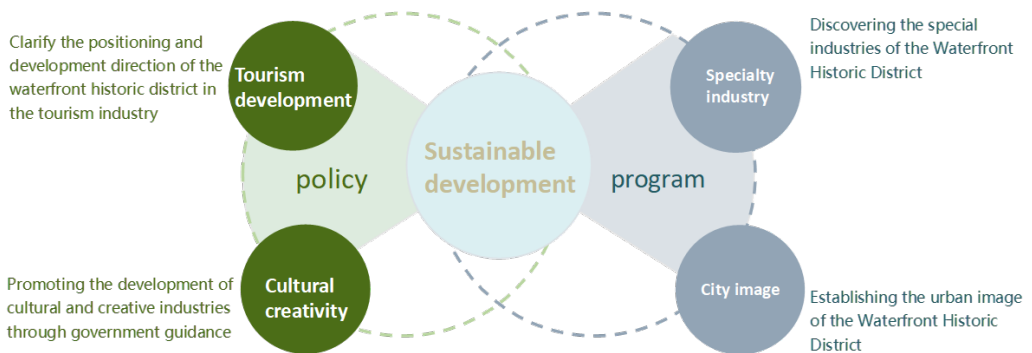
Clarify the positioning and development direction of the waterfront historic district in the tourism industry

Tourism development

Discovering the special industries of the Waterfront Historic District

Specialty industry

Sustainable development

policy

program

Promoting the development of cultural and creative industries through government guidance

Cultural creativity

City image

Establishing the urban image of the Waterfront Historic District